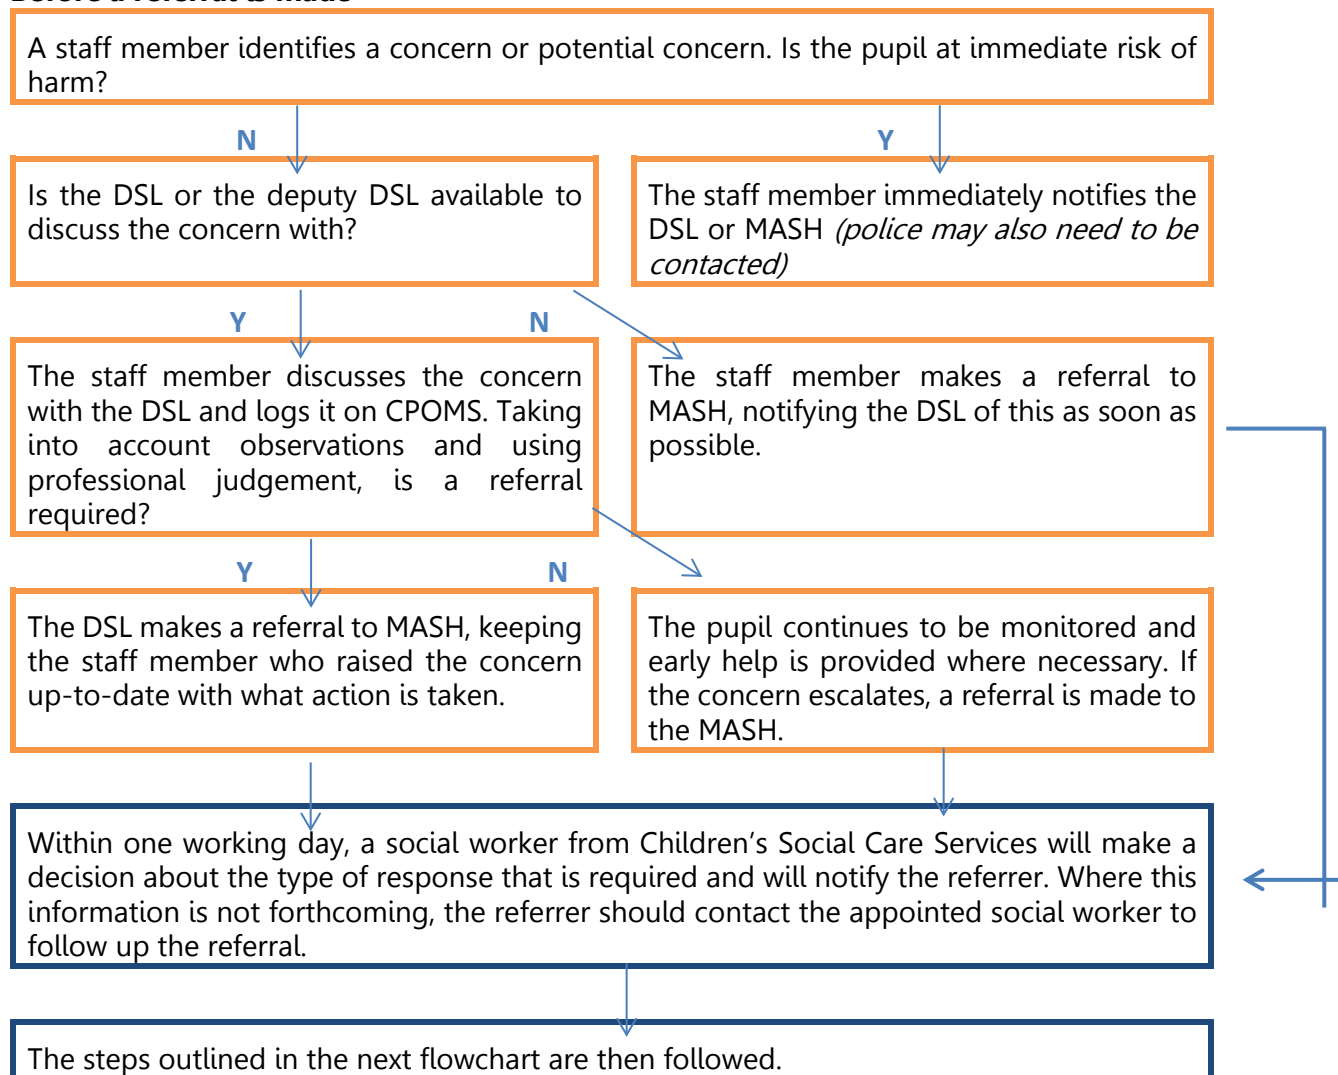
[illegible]

A staff member identifies a concern or potential concern. Is the pupil at immediate risk of harm?

N

Y

Is the DSL or the deputy DSL available to discuss the concern with?

The staff member immediately notifies the DSL or MASH *(police may also need to be contacted)*

Y

N

The staff member discusses the concern with the DSL and logs it on CPOMS. Taking into account observations and using professional judgement, is a referral required?

The staff member makes a referral to MASH, notifying the DSL of this as soon as possible.

Y

N

The DSL makes a referral to MASH, keeping the staff member who raised the concern up-to-date with what action is taken.

The pupil continues to be monitored and early help is provided where necessary. If the concern escalates, a referral is made to the MASH.

Within one working day, a social worker from Children's Social Care Services will make a decision about the type of response that is required and will notify the referrer. Where this information is not forthcoming, the referrer should contact the appointed social worker to follow up the referral.

The steps outlined in the next flowchart are then followed.